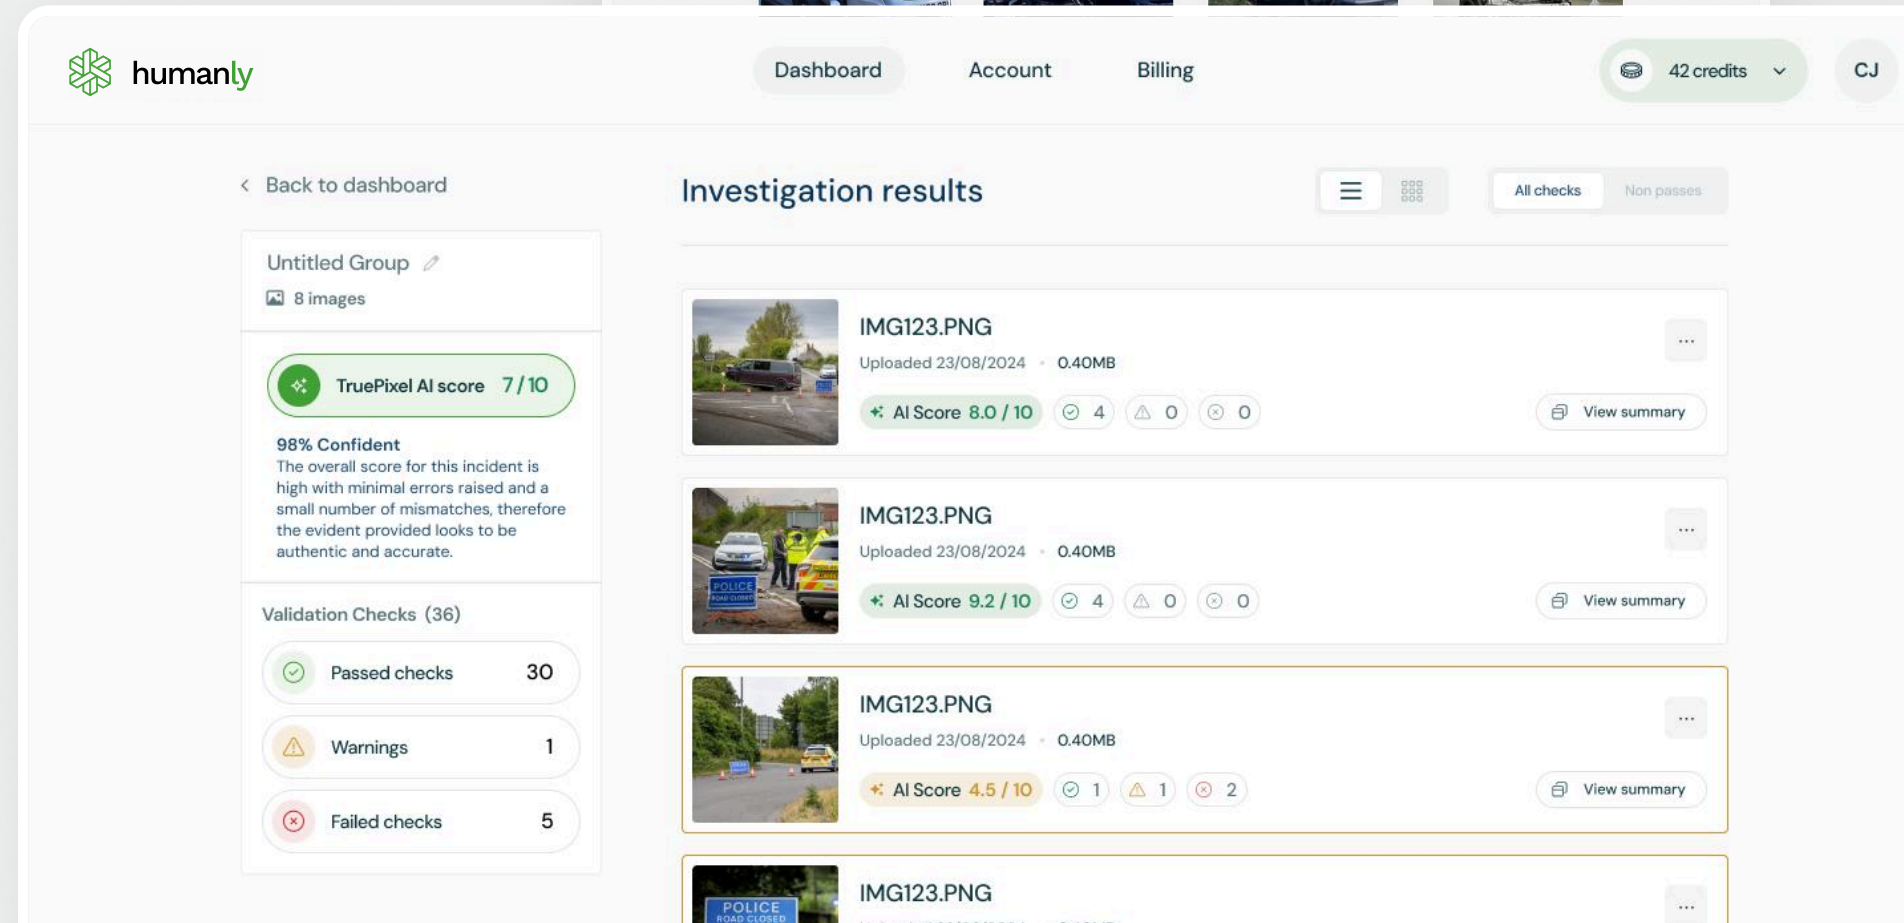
humanly

Dashboard Account Billing

42 credits

CJ

Back to dashboard

Investigation results

All checks Non passes

Untitled Group

8 images

TruePixel AI score 7 / 10

98% Confident

The overall score for this incident is high with minimal errors raised and a small number of mismatches, therefore the evident provided looks to be authentic and accurate.

Validation Checks (36)

Passed checks 30

Warnings 1

Failed checks 5

IMG123.PNG

Uploaded 23/08/2024 · 0.40MB

AI Score 8.0 / 10 4 0 0

View summary

IMG123.PNG

Uploaded 23/08/2024 · 0.40MB

POLICE ROAD CLOSED

AI Score 9.2 / 10 4 0 0

View summary

IMG123.PNG

Uploaded 23/08/2024 · 0.40MB

AI Score 4.5 / 10 1 1 2

View summary

POLICE ROAD CLOSED

IMG123.PNG